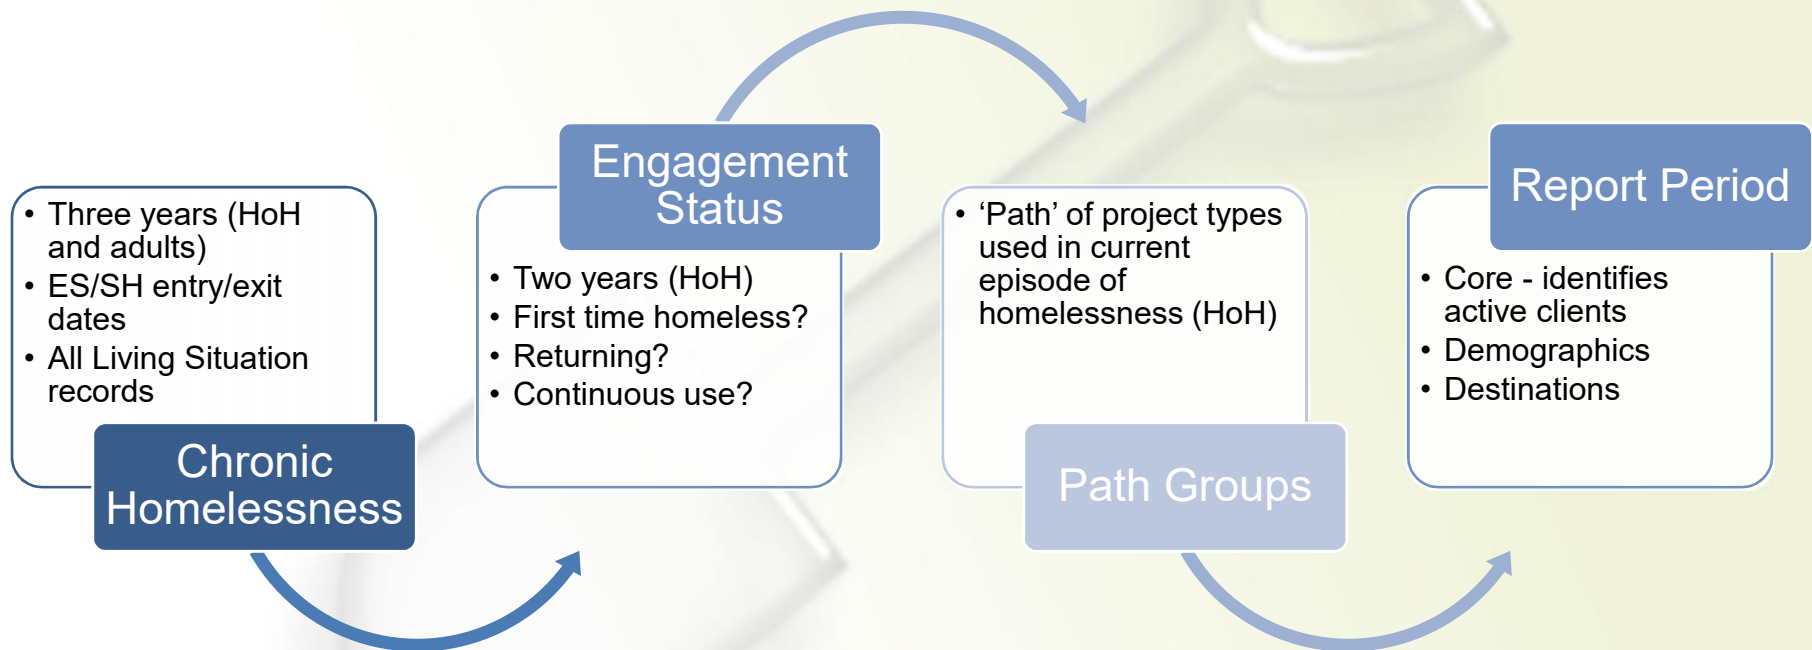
• Three years (HoH and adults)
• ES/SH entry/exit dates
• All Living Situation records

Chronic Homelessness

Engagement Status

• Two years (HoH)
• First time homeless?
• Returning?
• Continuous use?

• ‘Path’ of project types used in current episode of homelessness (HoH)

Path Groups

Report Period

• Core - identifies active clients
• Demographics
• Destinations